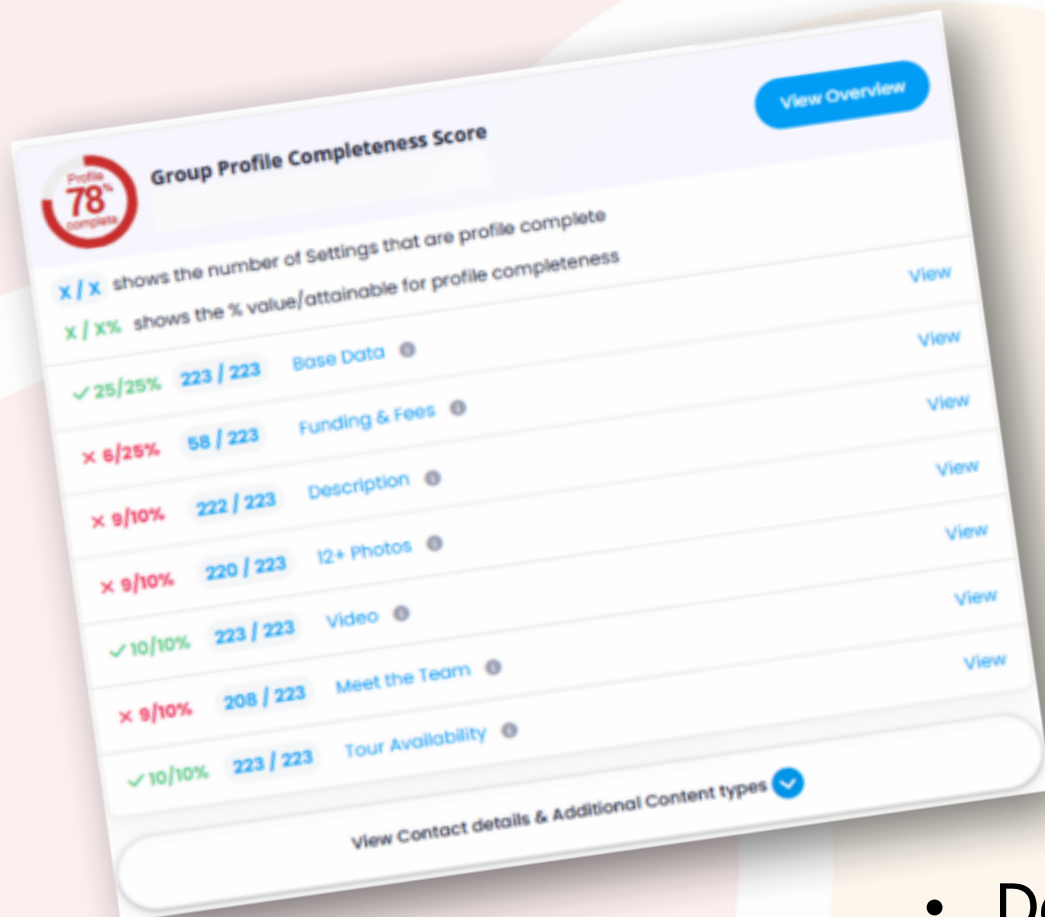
Profile 78% complete

Group Profile Completeness Score

View Overview

x / x shows the number of Settings that are profile complete

x / x% shows the % value/attainable for profile completeness

✓ 25/25% 223 / 223 Base Data View

× 6/25% 58 / 223 Funding & Fees View

× 9/10% 222 / 223 Description View

× 9/10% 220 / 223 12+ Photos View

✓ 10/10% 223 / 223 Video View

× 9/10% 208 / 223 Meet the Team View

✓ 10/10% 223 / 223 Tour Availability View

View Contact details & Additional Content types

• De